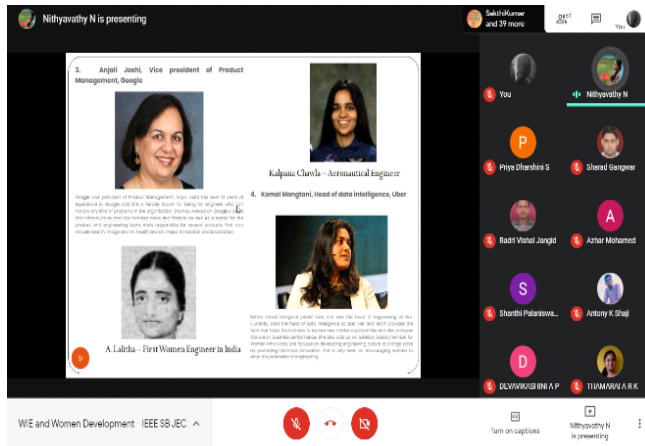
Nithyavathy N is presenting

SakthiKumar and 39 more

41

You

3. Anjali Joshi, Vice president of Product Management, Google

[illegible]

Kalpana Chawla – Aeronautical Engineer

4. Komal Mangtani, Head of data intelligence, Uber

A. Lalitha – First Women Engineer in India

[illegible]

You

Nithyavathy N

Priya Dharshini S

Sharad Gangwar

Badri Vishal Jangid

Azhar Mohamed

Shanthi Palaniswa...

Antony K Shaji

DEVAVARSHINI A P

THAMARAI A R K

WIE and Women Development IEEE SB JEC

Turn on captions

Nithyavathy N is presenting